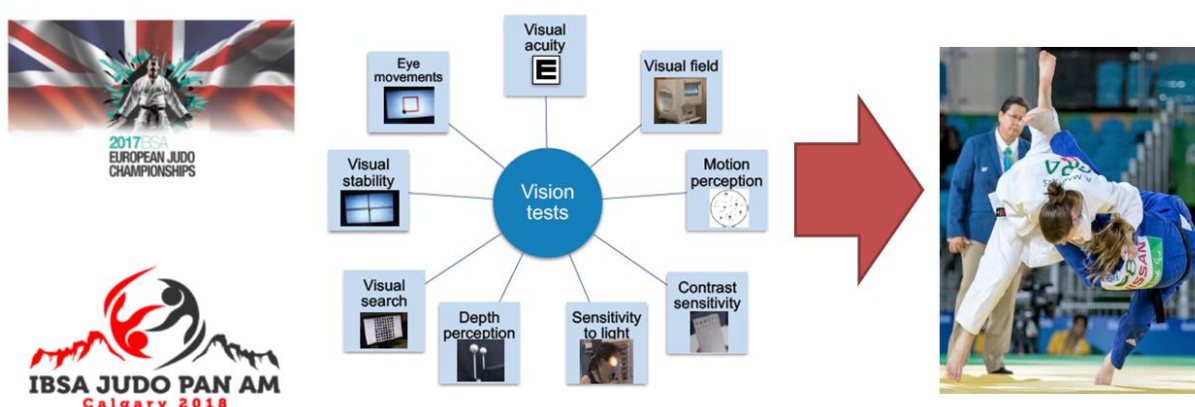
2017 IBSA EUROPEAN JUDO CHAMPIONSHIPS

IBSA JUDO PAN AM
Calgary 2018

Visual acuity
E

Eye movements

Visual field

Visual stability

Vision tests

Motion perception

Visual search

Contrast sensitivity

Depth perception

Sensitivity to light